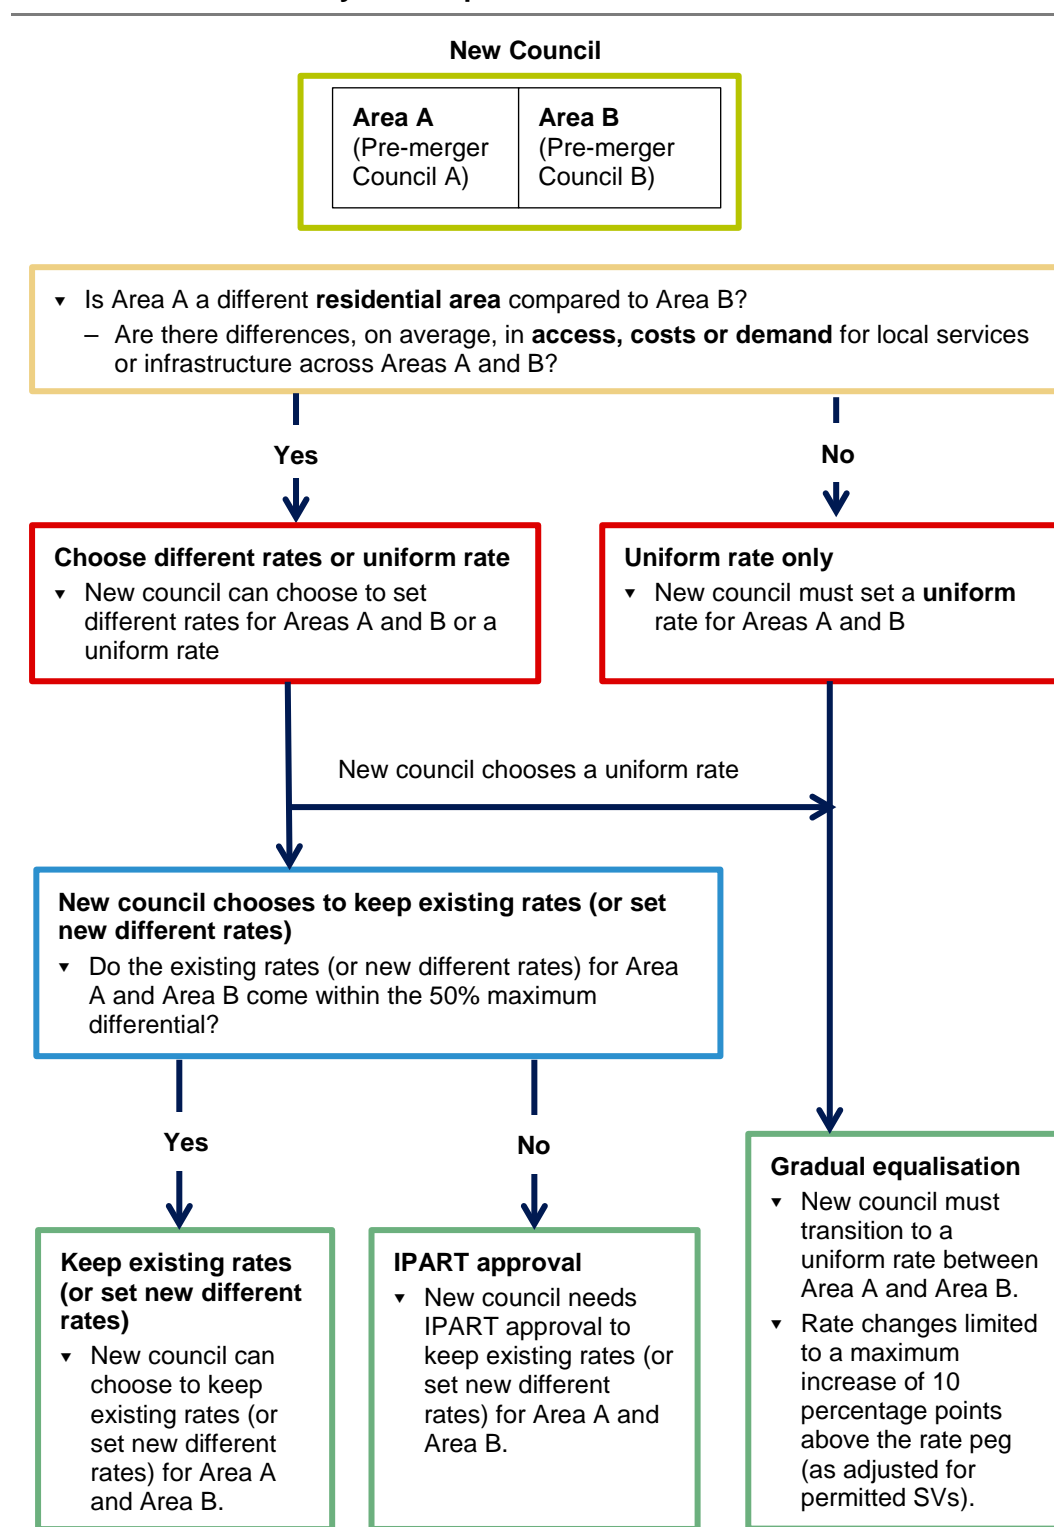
New Council

| Area A (Pre-merger Council A) | Area B (Pre-merger Council B) |
|---|---|

- Is Area A a different **residential area** compared to Area B?
  – Are there differences, on average, in **access, costs or demand** for local services or infrastructure across Areas A and B?

Yes

No

**Choose different rates or uniform rate**
- New council can choose to set different rates for Areas A and B or a uniform rate

**Uniform rate only**
- New council must set a **uniform** rate for Areas A and B

New council chooses a uniform rate

**New council chooses to keep existing rates (or set new different rates)**
- Do the existing rates (or new different rates) for Area A and Area B come within the 50% maximum differential?

Yes

No

**Gradual equalisation**
- New council must transition to a uniform rate between Area A and Area B.
- Rate changes limited to a maximum increase of 10 percentage points above the rate peg (as adjusted for permitted SVs).

**Keep existing rates (or set new different rates)**
- New council can choose to keep existing rates (or set new different rates) for Area A and Area B.

**IPART approval**
- New council needs IPART approval to keep existing rates (or set new different rates) for Area A and Area B.